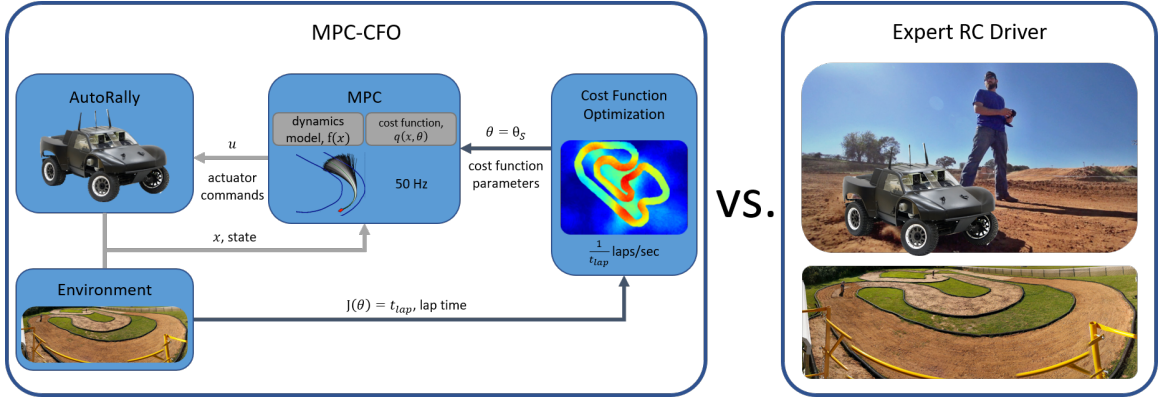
MPC-CFO

AutoRally

MPC

dynamics model, $f(x)$

cost function, $q(x, \theta)$

50 Hz

Cost Function Optimization

$\theta = \theta_S$

cost function parameters

$u$

actuator commands

$x$, state

$\frac{1}{t_{lap}}$ laps/sec

Environment

$J(\theta) = t_{lap}$, lap time

VS.

Expert RC Driver